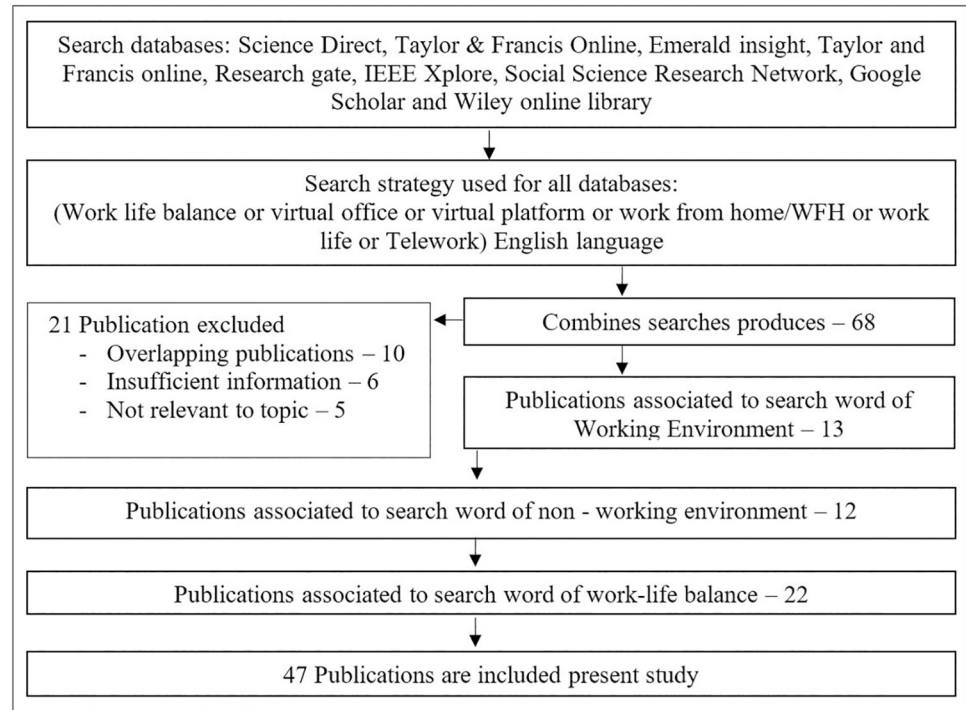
Search databases: Science Direct, Taylor & Francis Online, Emerald insight, Taylor and Francis online, Research gate, IEEE Xplore, Social Science Research Network, Google Scholar and Wiley online library

Search strategy used for all databases:
(Work life balance or virtual office or virtual platform or work from home/WFH or work life or Telework) English language

21 Publication excluded
- Overlapping publications – 10
- Insufficient information – 6
- Not relevant to topic – 5

Combines searches produces – 68

Publications associated to search word of Working Environment – 13

Publications associated to search word of non - working environment – 12

Publications associated to search word of work-life balance – 22

47 Publications are included present study